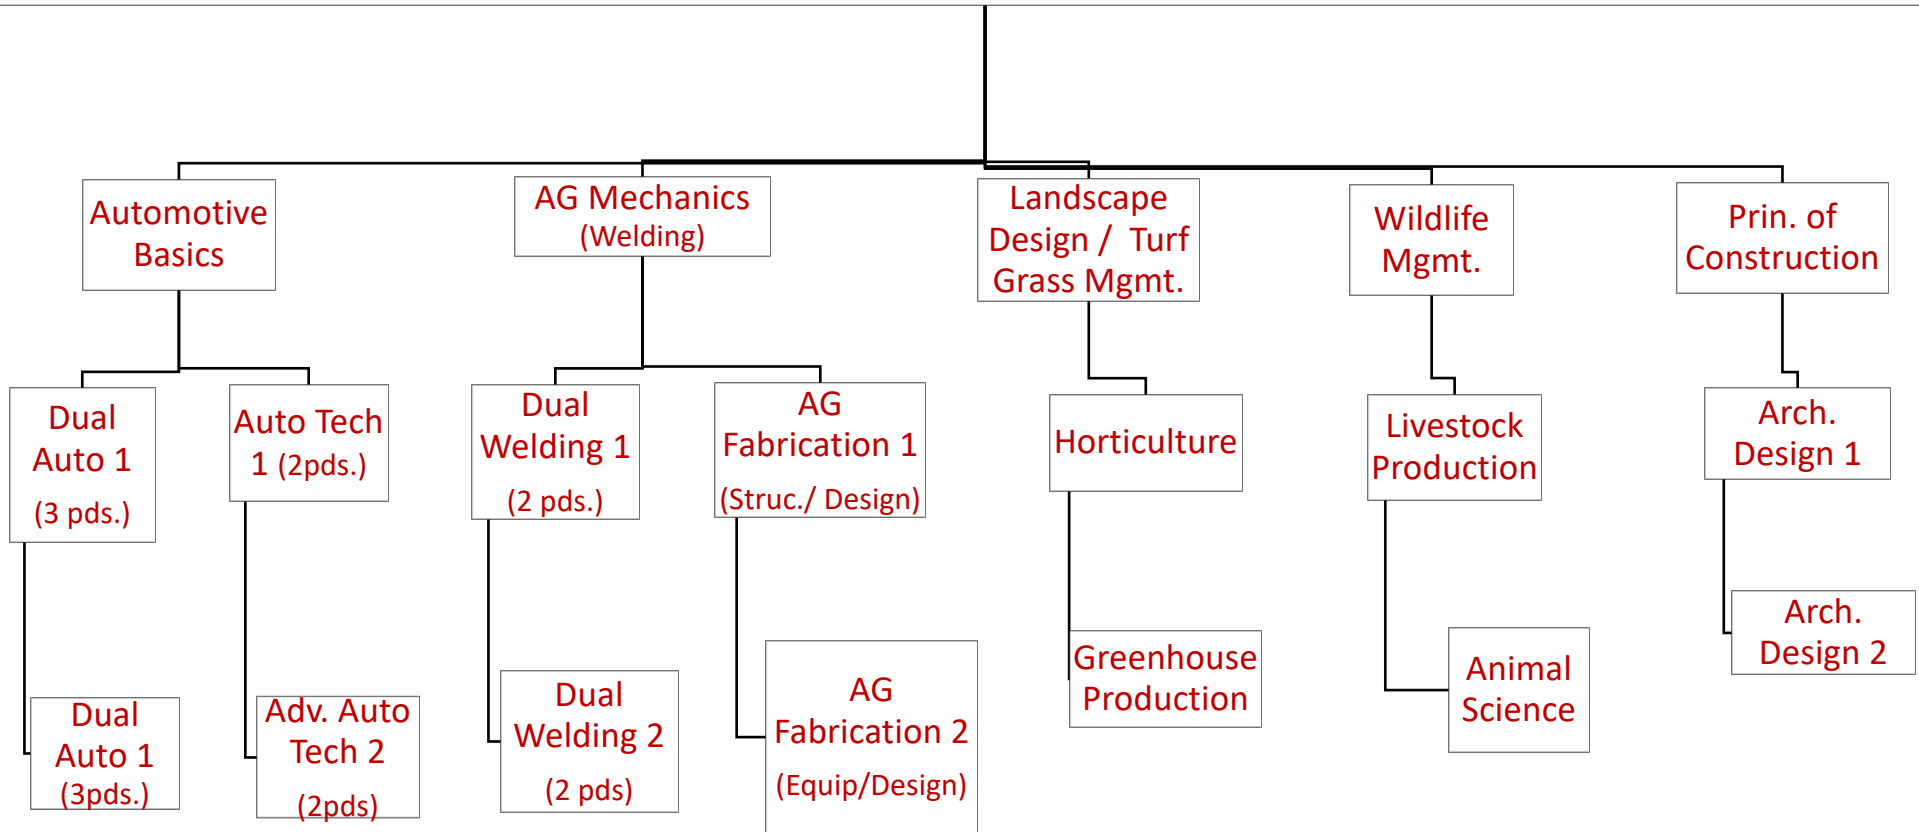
Automotive Basics

Dual Auto 1

(3 pds.)

Auto Tech 1 (2pds.)

Dual Auto 1 (3pds.)

Adv. Auto Tech 2

(2pds)

AG Mechanics (Welding)

Dual Welding 1

(2 pds.)

AG Fabrication 1

(Struc./ Design)

Dual Welding 2

(2 pds)

AG Fabrication 2

(Equip/Design)

Landscape Design / Turf Grass Mgmt.

Horticulture

Greenhouse Production

Wildlife Mgmt.

Livestock Production

Animal Science

Prin. of Construction

Arch. Design 1

Arch. Design 2